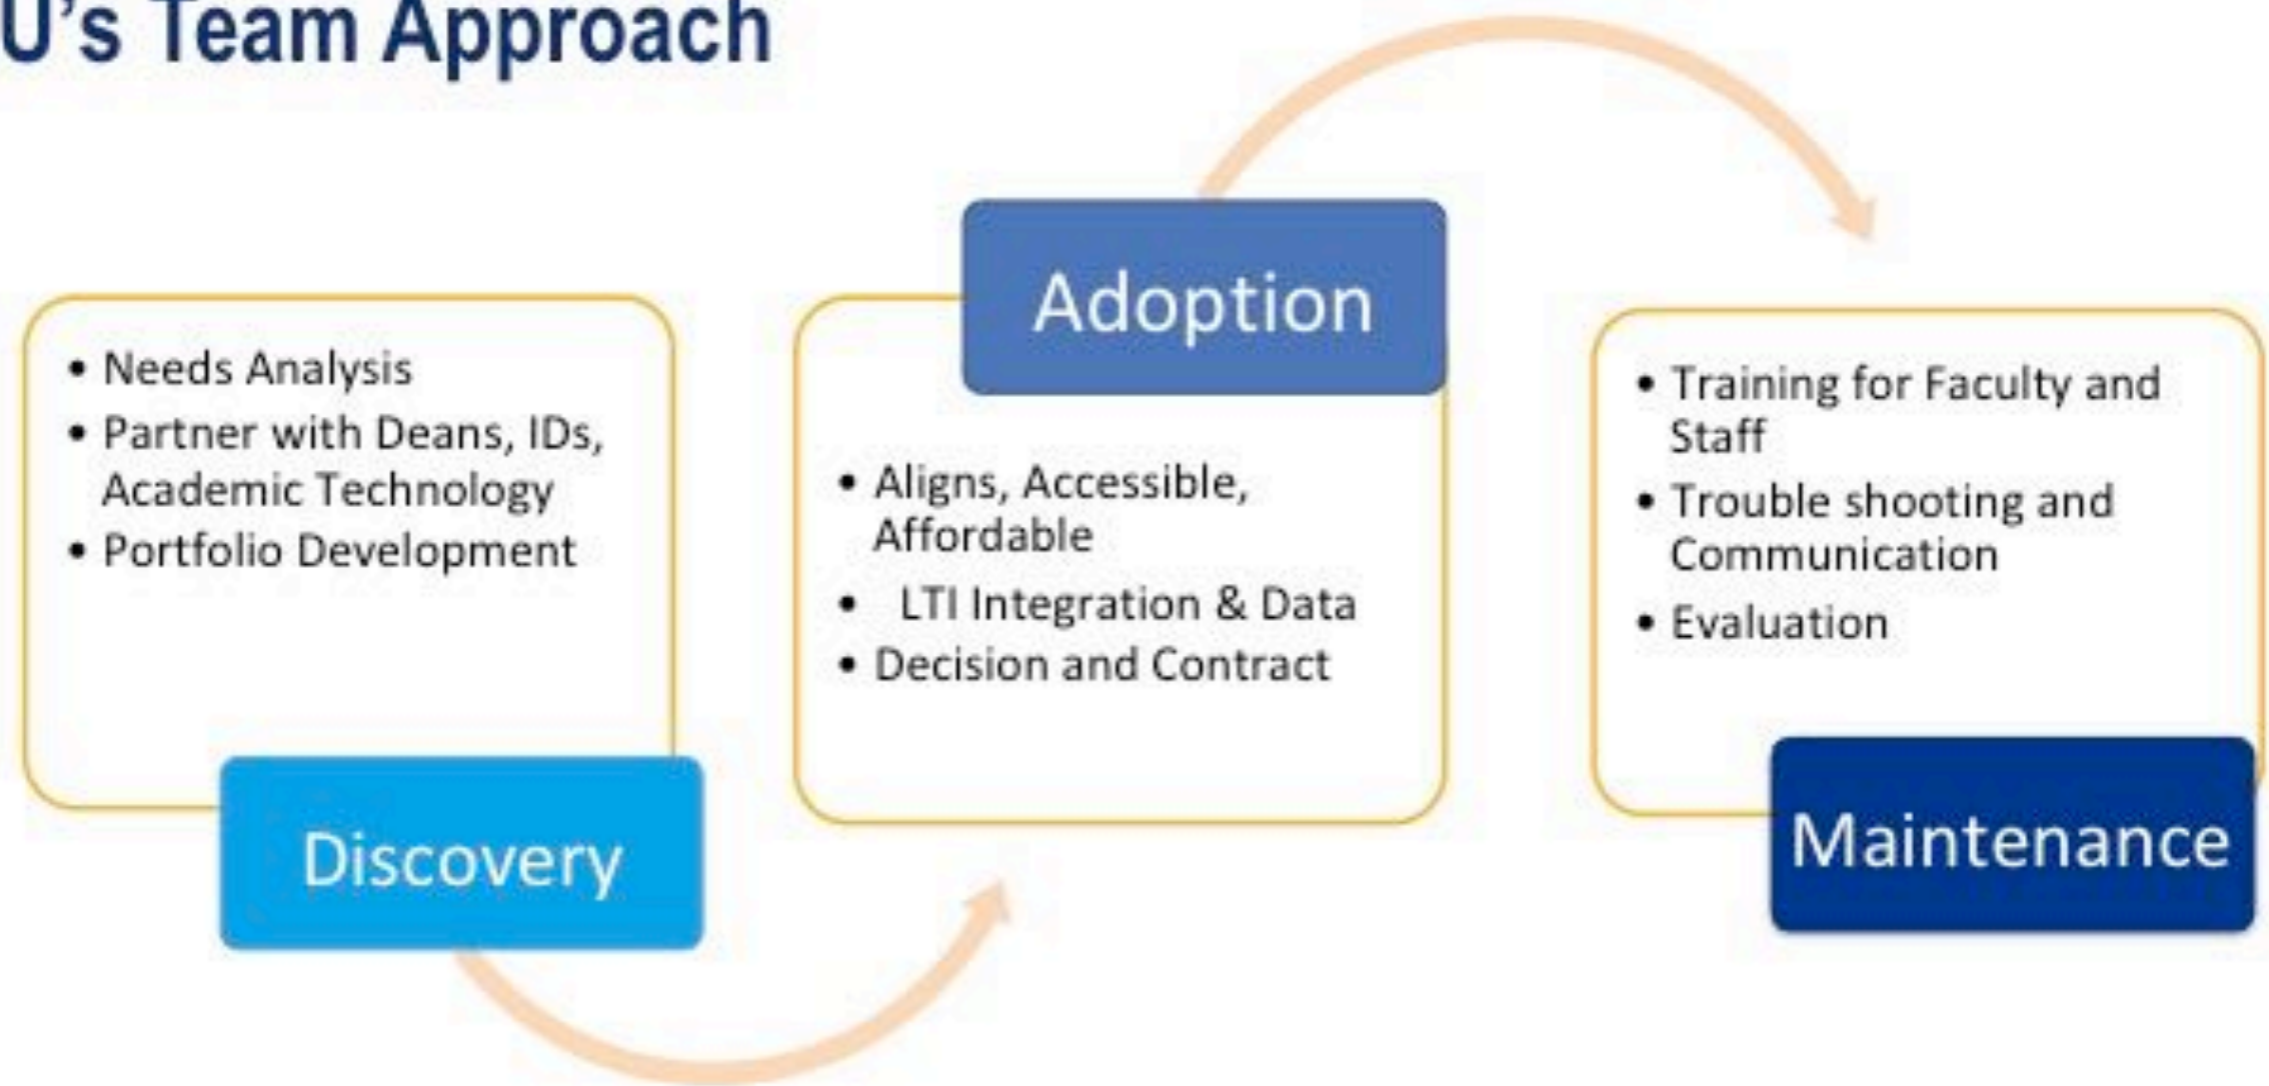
U's Team Approach

• Needs Analysis
• Partner with Deans, IDs, Academic Technology
• Portfolio Development

Discovery

Adoption

• Aligns, Accessible, Affordable
• LTI Integration & Data
• Decision and Contract

• Training for Faculty and Staff
• Trouble shooting and Communication
• Evaluation

Maintenance